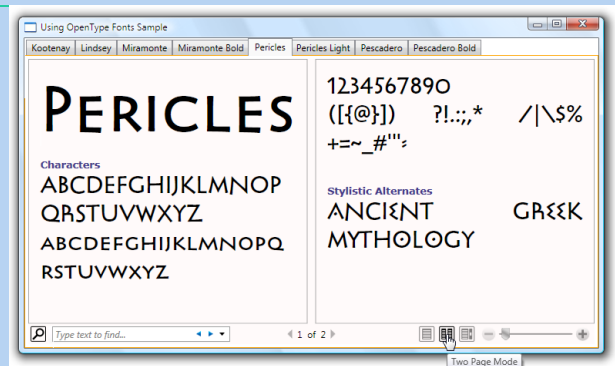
Using OpenType Fonts Sample

Kootenay | Lindsey | Miramonte | Miramonte Bold | Pericles | Pericles Light | Pescadero | Pescadero Bold

PERICLES

Characters

ABCDEFGHIJKLMNOP
QRSTUVWXYZ
ABCDEFGHIJKLMNOPQ
RSTUVWXYZ

1234567890
([{@}]) ?!.:;,* /|\$%
+=~_#'"·

Stylistic Alternates

ANCIENT GREEK
MYTHOLOGY

Type text to find...

1 of 2

Two Page Mode